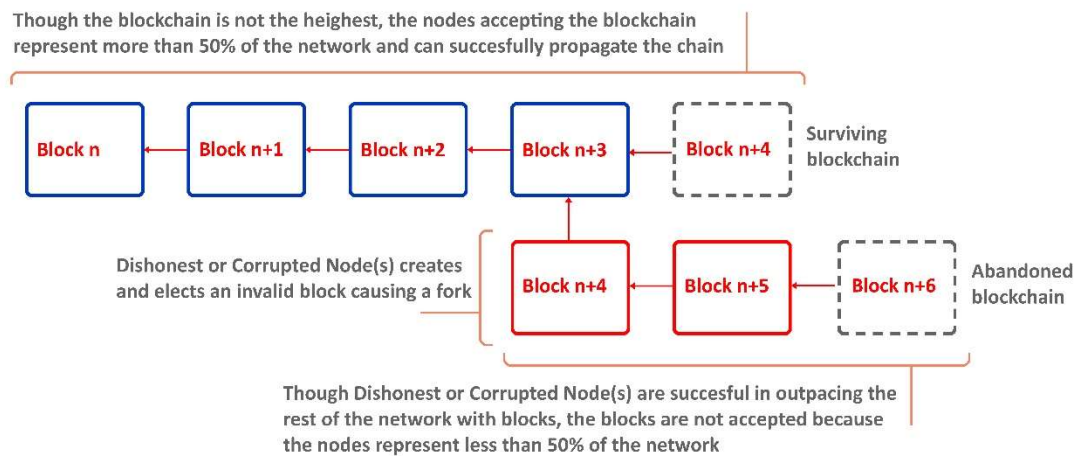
Though the blockchain is not the heighest, the nodes accepting the blockchain represent more than 50% of the network and can succesfully propagate the chain

Block n

Block n+1

Block n+2

Block n+3

Block n+4

Surviving blockchain

Dishonest or Corrupted Node(s) creates and elects an invalid block causing a fork

Block n+4

Block n+5

Block n+6

Abandoned blockchain

Though Dishonest or Corrupted Node(s) are succesful in outpacing the rest of the network with blocks, the blocks are not accepted because the nodes represent less than 50% of the network